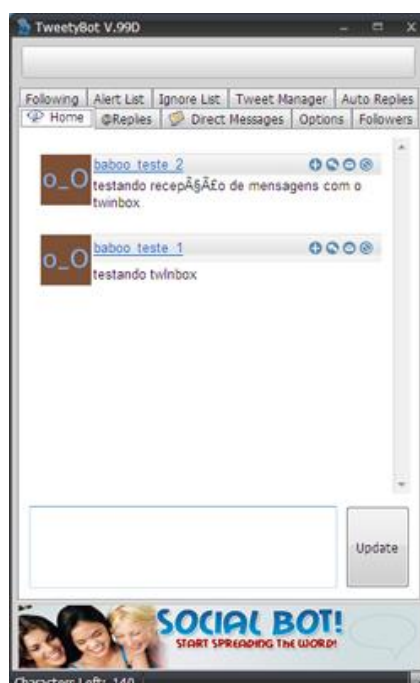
TweetyBot V.99D

Following | Alert List | Ignore List | Tweet Manager | Auto Replies
Home | @Replies | Direct Messages | Options | Followers

o_O baboo_teste_2
testando recepÃ§Ã£o de mensagens com o twinbox

o_O baboo_teste_1
testando twinbox

Update

SOCIAL BOT!
START SPREADING THE WORD!

Characters Left: 140